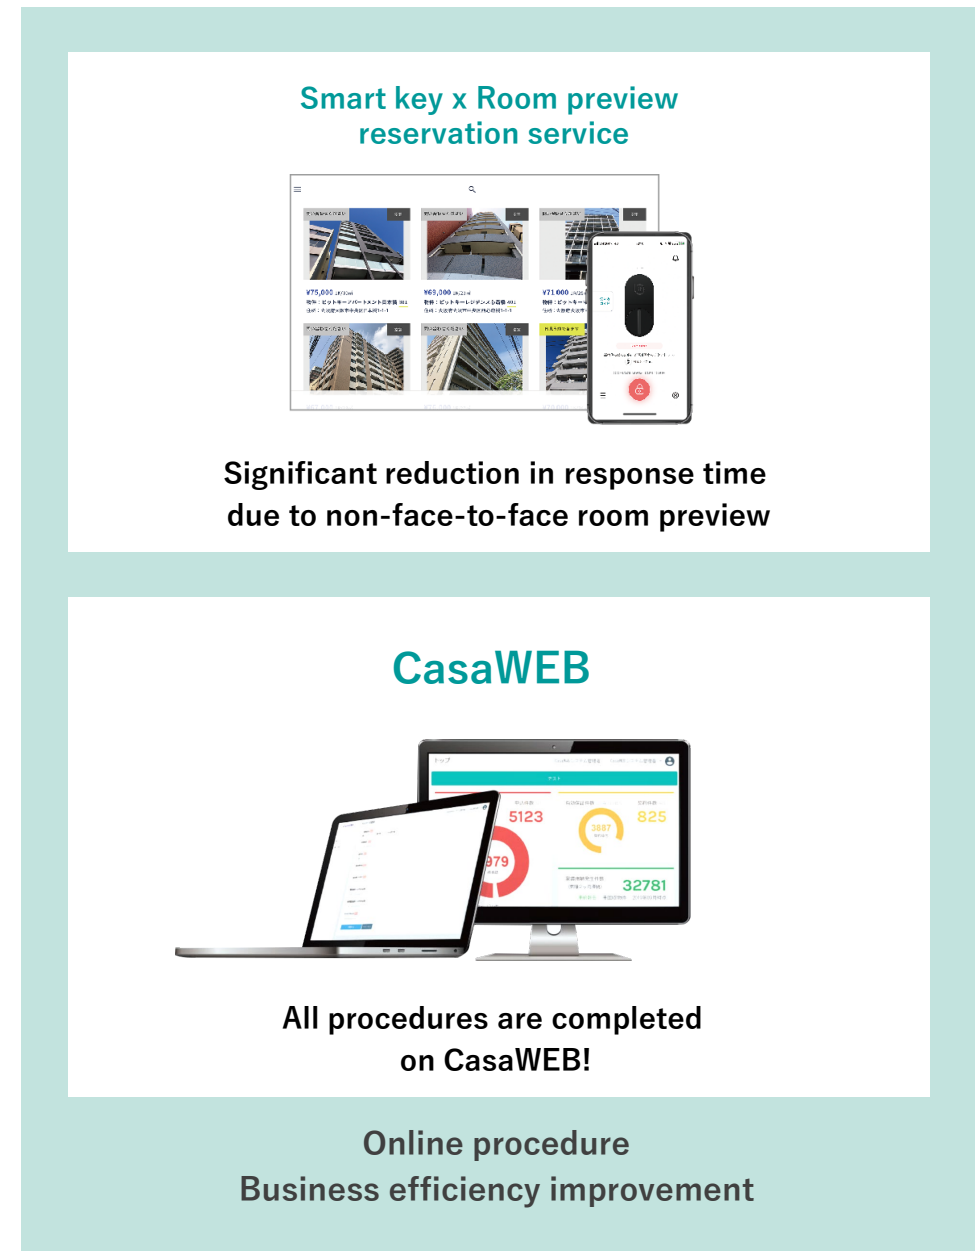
Smart key x Room preview reservation service

¥75,000

¥69,000

¥71,000

Significant reduction in response time due to non-face-to-face room preview

CasaWEB

5123

3887

825

979

32781

All procedures are completed on CasaWEB!

Online procedure
Business efficiency improvement